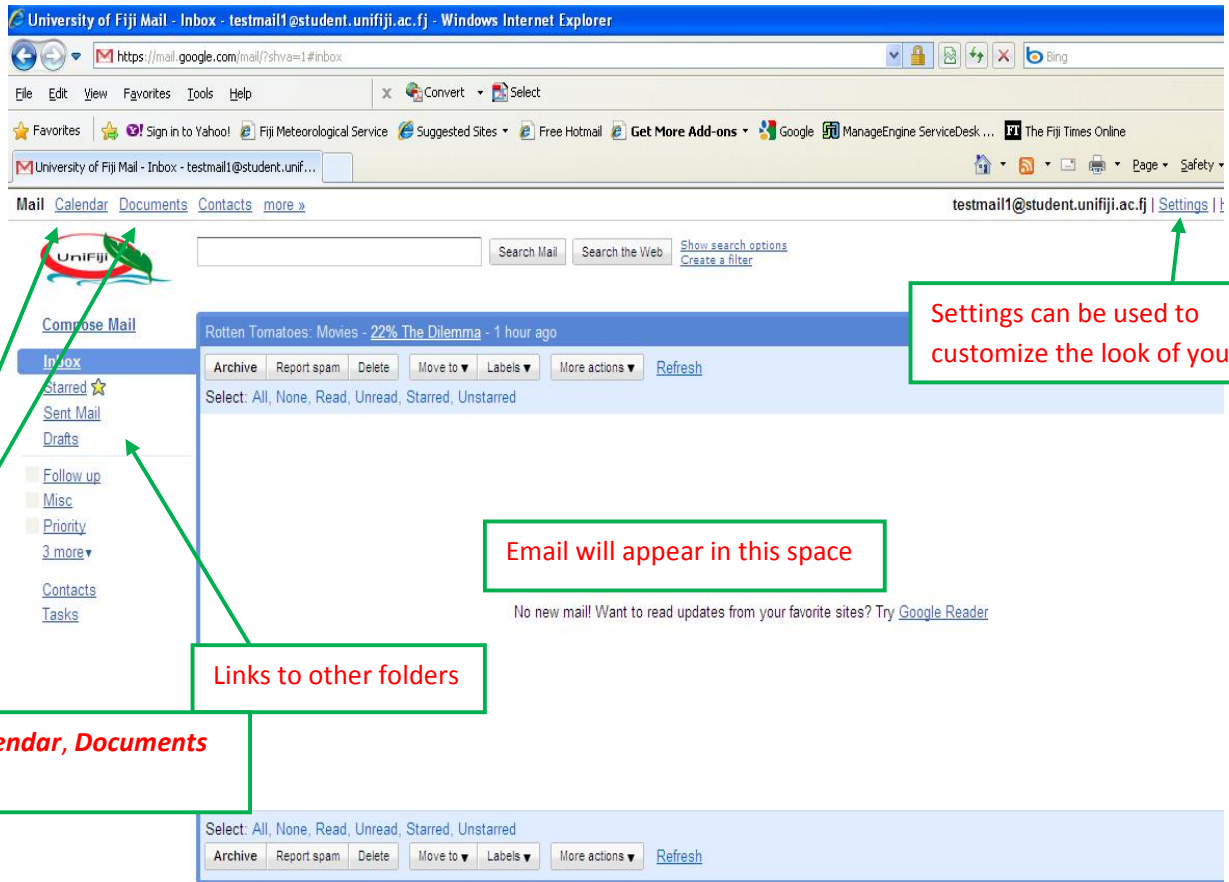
University of Fiji Mail - Inbox - testmail1@student.unifiji.ac.fj - Windows Internet Explorer

https://mail.google.com/mail/?shva=1#inbox

Bing

File Edit View Favorites Tools Help

Convert Select

Favorites Sign in to Yahoo! Fiji Meteorological Service Suggested Sites Free Hotmail Get More Add-ons Google ManageEngine ServiceDesk ... The Fiji Times Online

University of Fiji Mail - Inbox - testmail1@student.unif...

Page Safety

Mail Calendar Documents Contacts more »

testmail1@student.unifiji.ac.fj | Settings | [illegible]

UniFiji

Search Mail Search the Web Show search options Create a filter

Settings can be used to customize the look of you

Compose Mail

Inbox
Starred
Sent Mail
Drafts

Follow up
Misc
Priority
3 more

Contacts
Tasks

Rotten Tomatoes: Movies - 22% The Dilemma - 1 hour ago

Archive Report spam Delete Move to Labels More actions Refresh

Select: All, None, Read, Unread, Starred, Unstarred

Email will appear in this space

No new mail! Want to read updates from your favorite sites? Try Google Reader

Links to other folders

endar, Documents

Select: All, None, Read, Unread, Starred, Unstarred

Archive Report spam Delete Move to Labels More actions Refresh